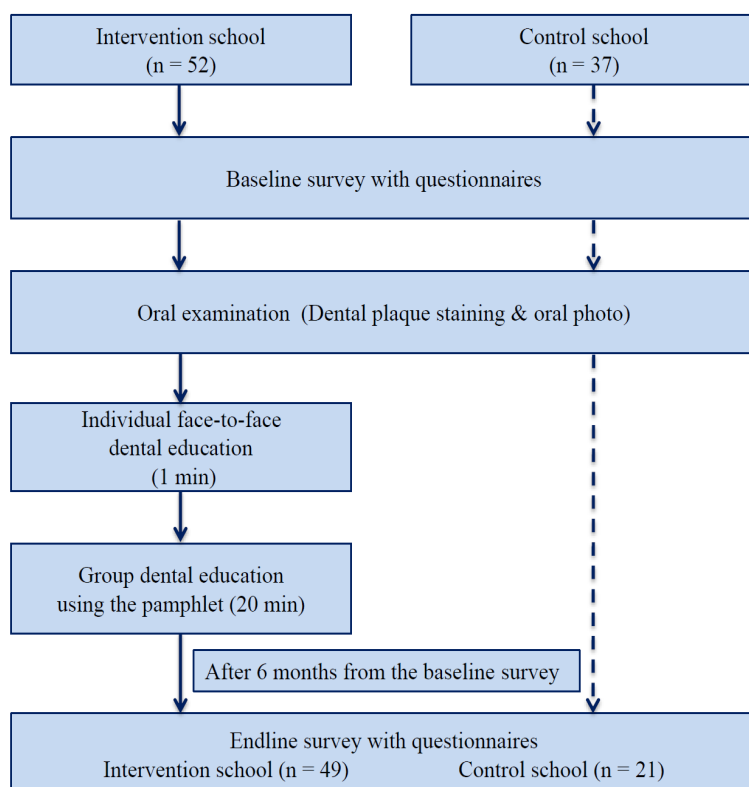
Intervention school
(n = 52)

Control school
(n = 37)

Baseline survey with questionnaires

Oral examination (Dental plaque staining & oral photo)

Individual face-to-face dental education
(1 min)

Group dental education using the pamphlet (20 min)

After 6 months from the baseline survey

Endline survey with questionnaires
Intervention school (n = 49) Control school (n = 21)